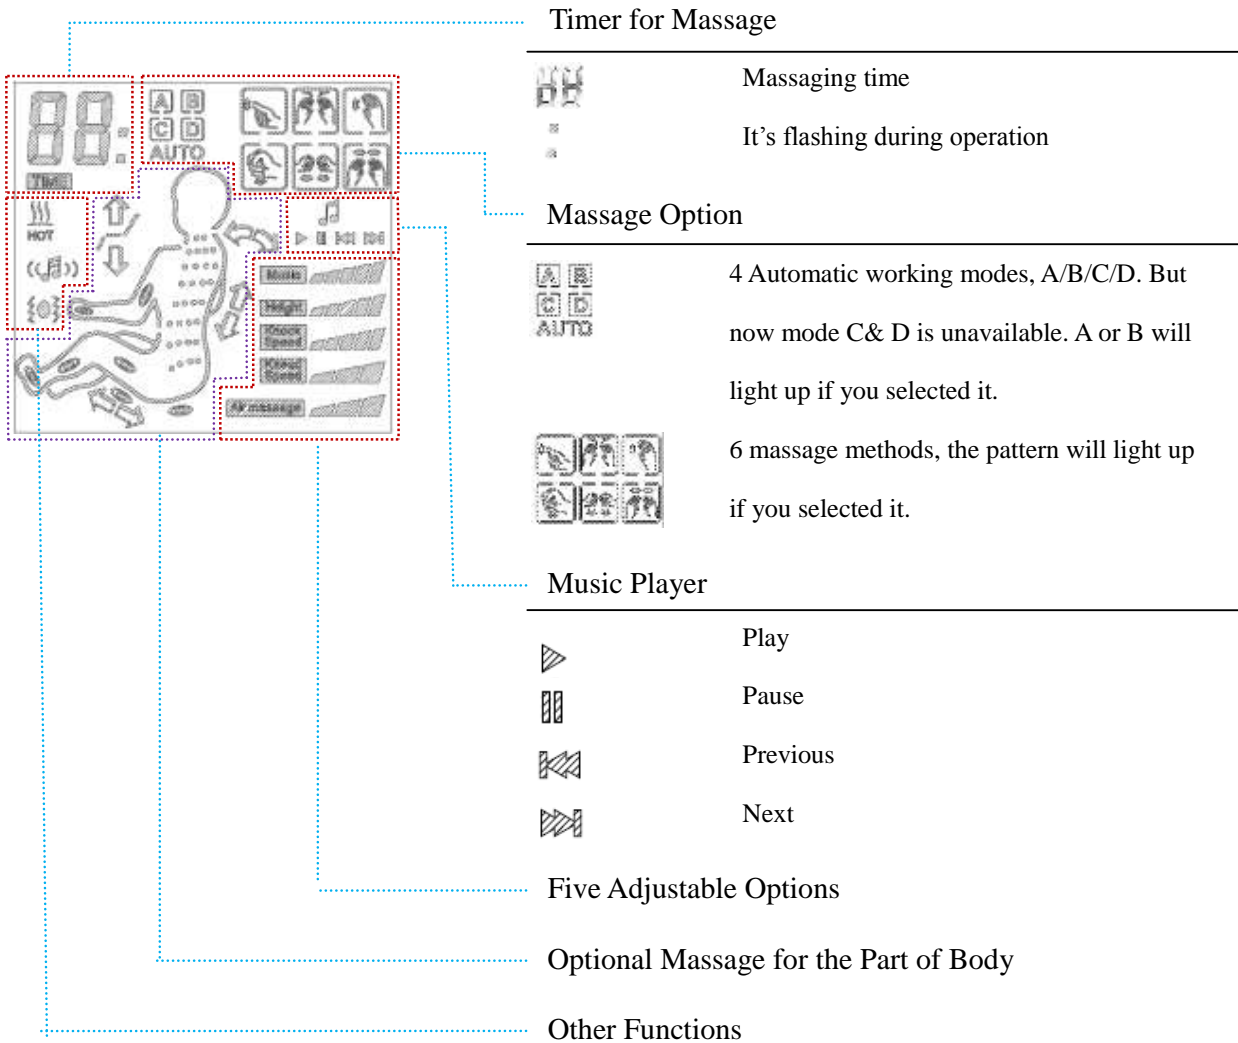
A B
C D
AUTO
TIME
HOT
Music
Height
Knock Speed
Knead Speed
Air massage

Timer for Massage

Massaging time

It’s flashing during operation

Massage Option

A B
C D
AUTO

4 Automatic working modes, A/B/C/D. But now mode C& D is unavailable. A or B will light up if you selected it.

6 massage methods, the pattern will light up if you selected it.

Music Player

Play

Pause

Previous

Next

Five Adjustable Options

Optional Massage for the Part of Body

Other Functions